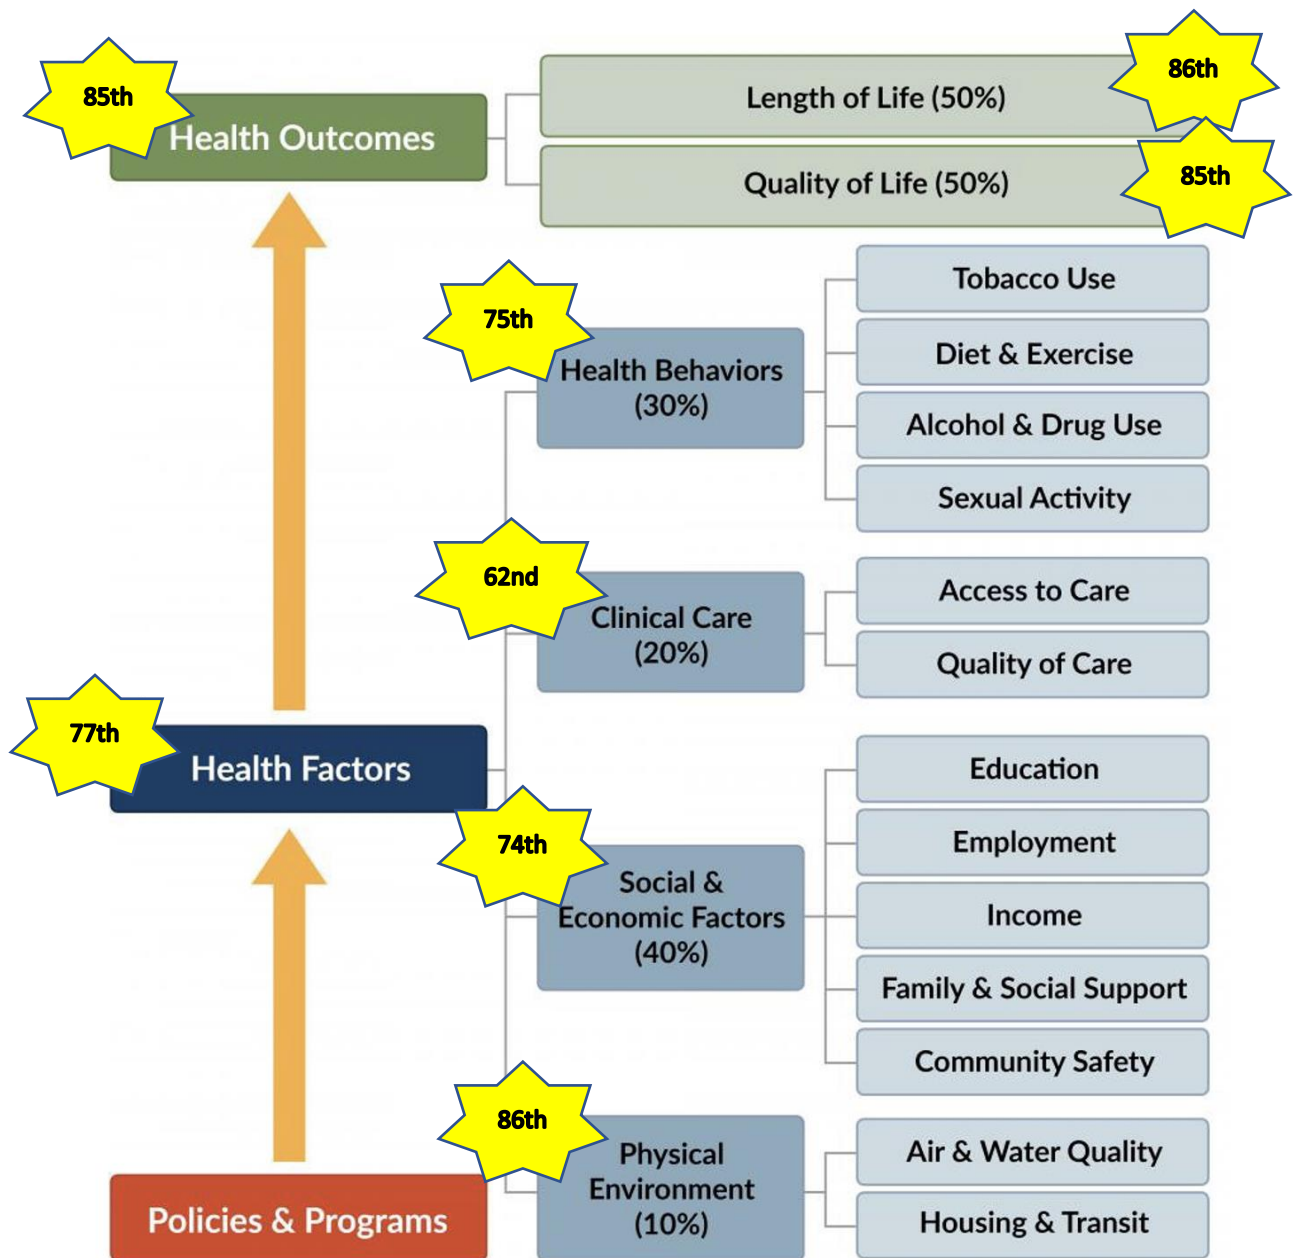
85th
Health Outcomes

Length of Life (50%)
86th

Quality of Life (50%)
85th

75th
Health Behaviors (30%)

Tobacco Use
Diet & Exercise
Alcohol & Drug Use
Sexual Activity

62nd
Clinical Care (20%)

Access to Care
Quality of Care

77th
Health Factors

74th
Social & Economic Factors (40%)

Education
Employment
Income
Family & Social Support
Community Safety

86th
Physical Environment (10%)

Air & Water Quality
Housing & Transit

Policies & Programs